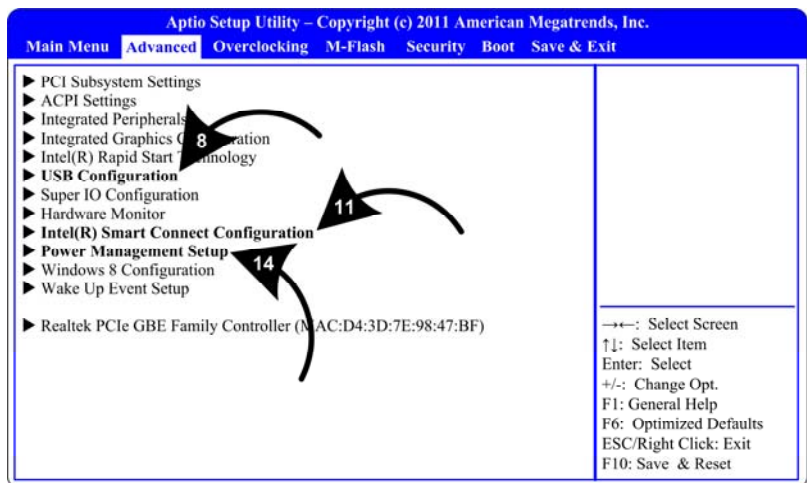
Aptio Setup Utility – Copyright (c) 2011 American Megatrends, Inc.

Main Menu Advanced Overclocking M-Flash Security Boot Save & Exit

▶ PCI Subsystem Settings
▶ ACPI Settings
▶ Integrated Peripherals
▶ Integrated Graphics C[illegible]ration
▶ Intel(R) Rapid Start T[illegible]nology
▶ USB Configuration
▶ Super IO Configuration
▶ Hardware Monitor
▶ Intel(R) Smart Connect Configuration
▶ Power Management Setup
▶ Windows 8 Configuration
▶ Wake Up Event Setup

▶ Realtek PCIe GBE Family Controller ([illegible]AC:D4:3D:7E:98:47:BF)

8

11

14

→←: Select Screen
↑↓: Select Item
Enter: Select
+/-: Change Opt.
F1: General Help
F6: Optimized Defaults
ESC/Right Click: Exit
F10: Save & Reset